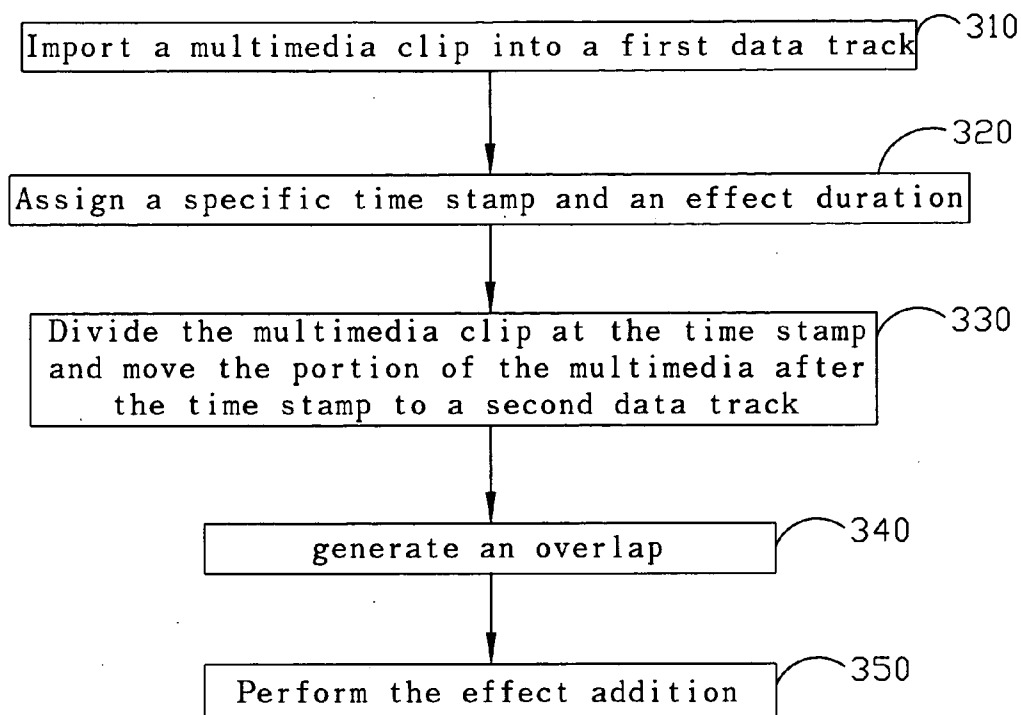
Import a multimedia clip into a first data track

310

Assign a specific time stamp and an effect duration

320

Divide the multimedia clip at the time stamp and move the portion of the multimedia after the time stamp to a second data track

330

generate an overlap

340

Perform the effect addition

350